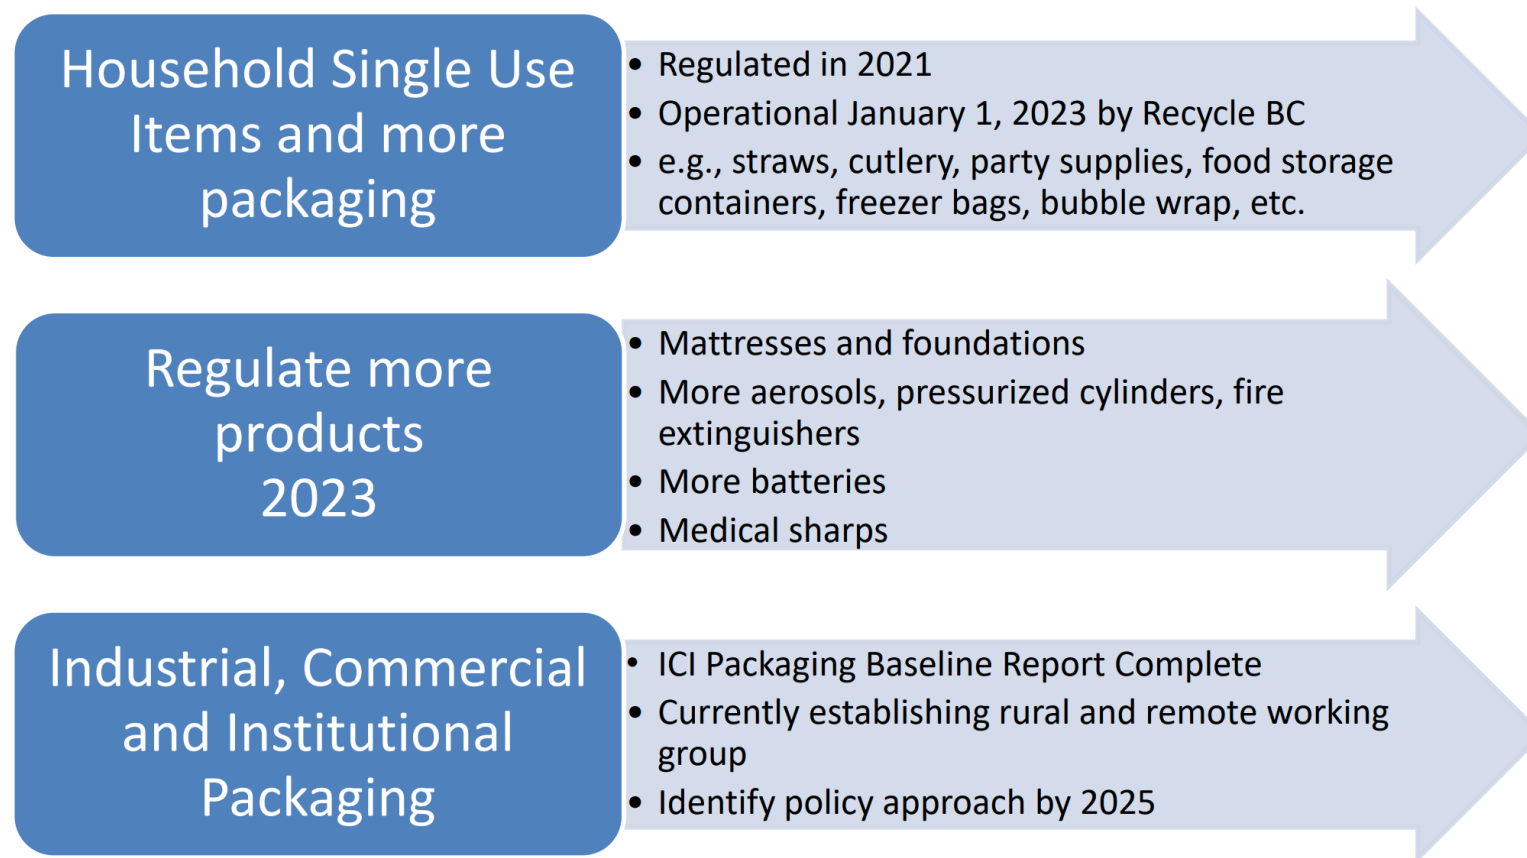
Household Single Use Items and more packaging

- Regulated in 2021
- Operational January 1, 2023 by Recycle BC
- e.g., straws, cutlery, party supplies, food storage containers, freezer bags, bubble wrap, etc.

Regulate more products 2023

- Mattresses and foundations
- More aerosols, pressurized cylinders, fire extinguishers
- More batteries
- Medical sharps

Industrial, Commercial and Institutional Packaging

- ICI Packaging Baseline Report Complete
- Currently establishing rural and remote working group
- Identify policy approach by 2025